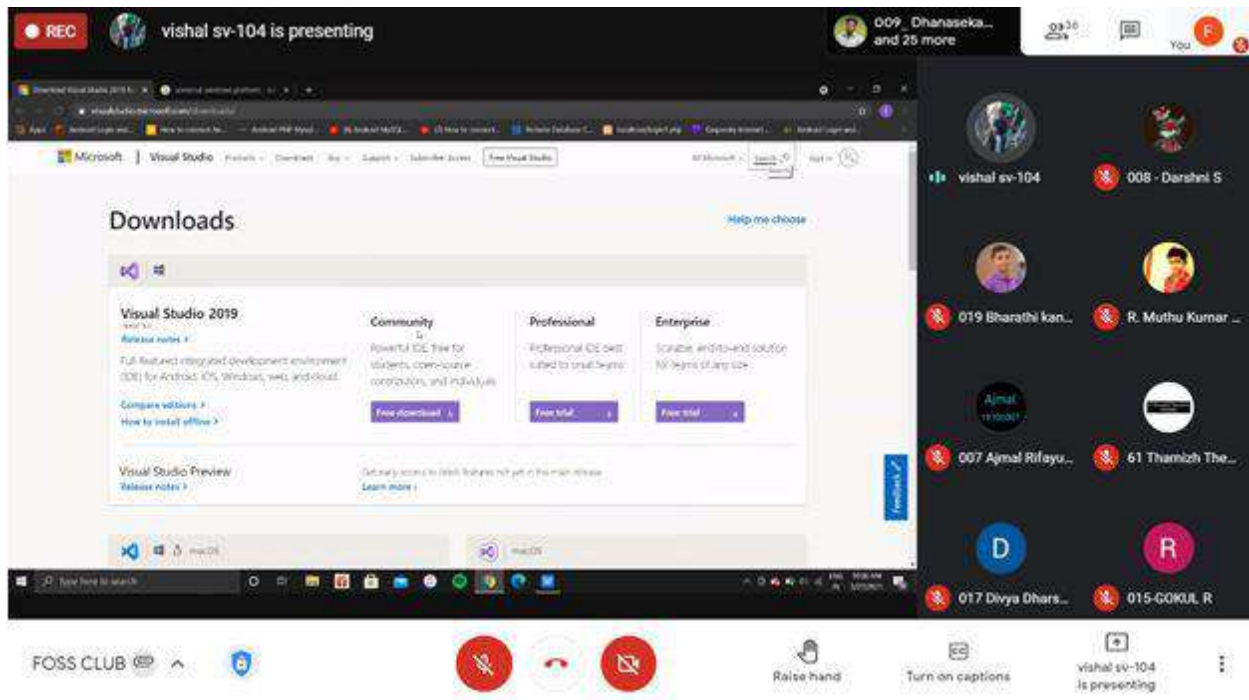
REC vishal sv-104 is presenting

009_ Dhanaseka... and 25 more

36

You F

Microsoft | Visual Studio Products Downloads Buy Support Subscriber Access Free Visual Studio

All Microsoft Search Sign in

Downloads

Help me choose

Visual Studio 2019

Release notes >

Full-featured integrated development environment (IDE) for Android, iOS, Windows, web, and cloud.

Compare editions >

How to install offline >

Community

Powerful IDE, free for students, open-source contributors, and individuals

Free download

Professional

Professional IDE best suited to small teams

Free trial

Enterprise

Scalable, end-to-end solution for teams of any size

Free trial

Visual Studio Preview

Release notes >

Get early access to latest features not yet in the main release

Learn more >

Feedback

macOS

macOS

Type here to search

vishal sv-104

008 - Darshni S

019 Bharathi kan...

R. Muthu Kumar ...

Ajmal

007 Ajmal Rifayu...

61 Thamizh The...

D

017 Divya Dhars...

R

015-GOKUL R

FOSS CLUB

Raise hand

Turn on captions

vishal sv-104 is presenting